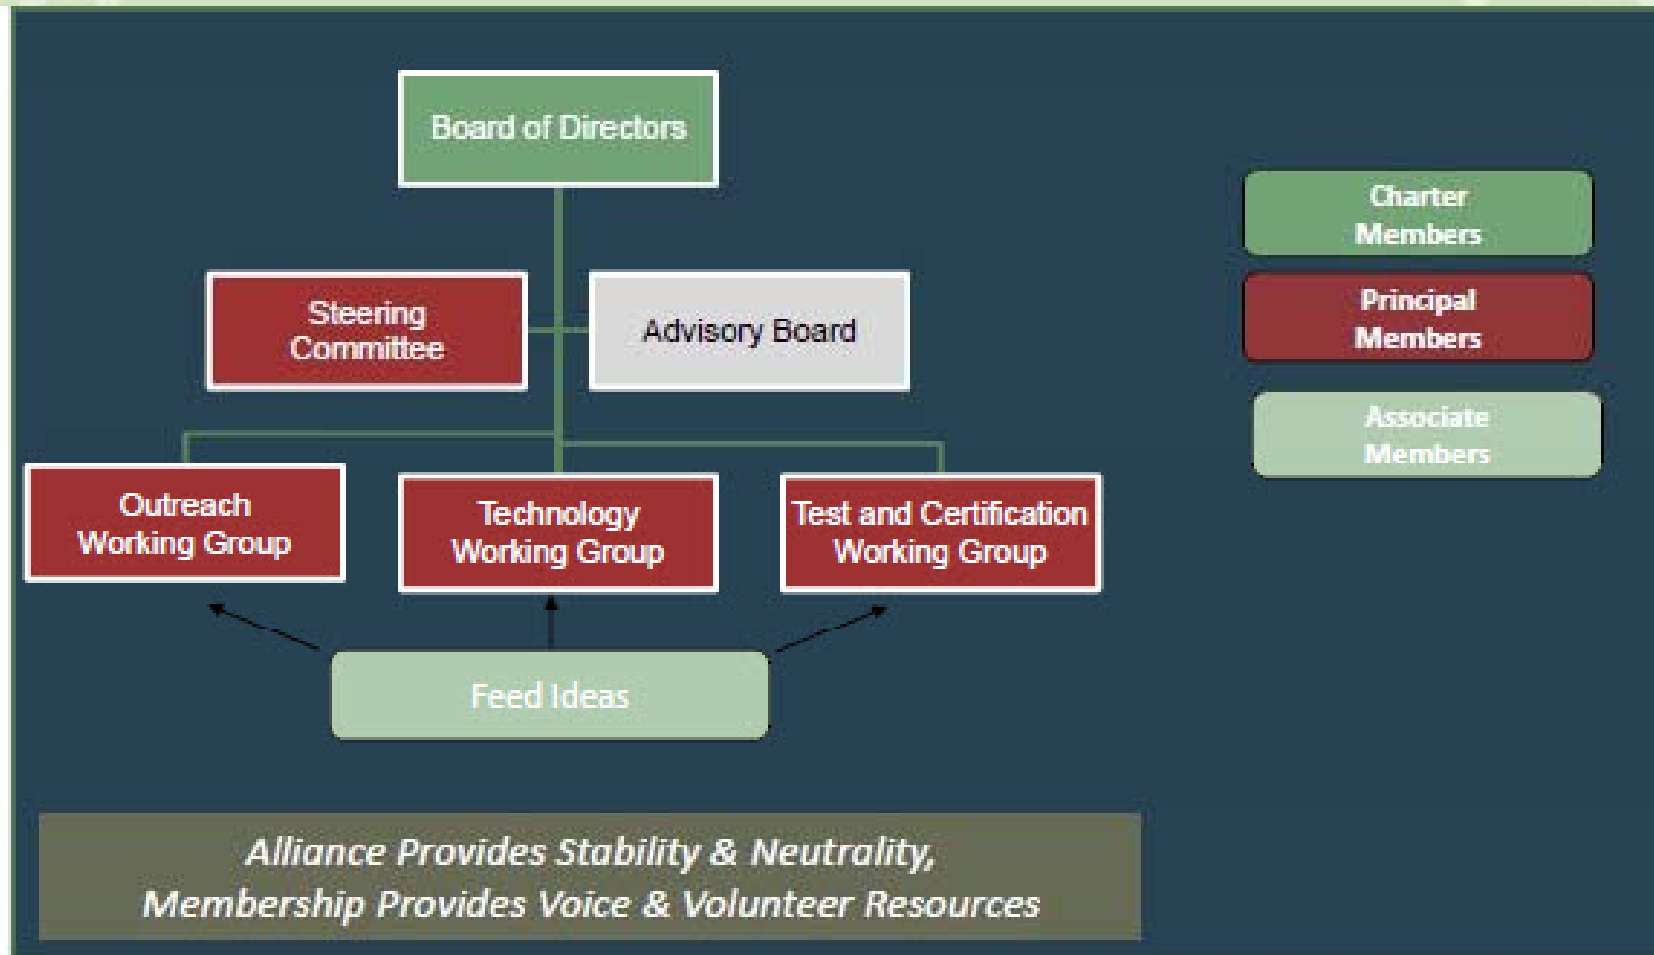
Board of Directors

Steering Committee

Advisory Board

Outreach Working Group

Technology Working Group

Test and Certification Working Group

Feed Ideas

Charter Members

Principal Members

Associate Members

Alliance Provides Stability & Neutrality, Membership Provides Voice & Volunteer Resources